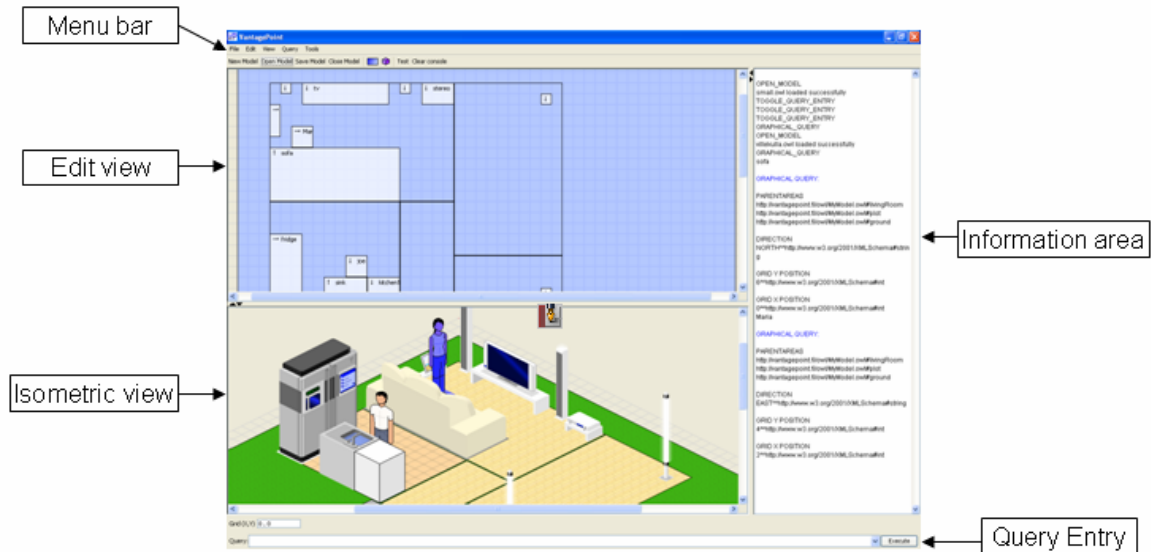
Menu bar

Edit view

Isometric view

Information area

Query Entry

VantagePoint

File Edit View Query Tools

New Model Open Model Save Model Close Model Text Clear console

tv

stereo

lite

sofa

fridge

joe

sink

kitchen

OPEN_MODEL
small.owl loaded successfully
TOGGLE_QUERY_ENTRY
TOGGLE_QUERY_ENTRY
TOGGLE_QUERY_ENTRY
GRAPHICAL_QUERY
OPEN_MODEL
elitekulla.owl loaded successfully
GRAPHICAL_QUERY
sofa

GRAPHICAL QUERY:

PARENTAREAS
http://vantagepoint.fi/owl/MyModel.owl#livingRoom
http://vantagepoint.fi/owl/MyModel.owl#plot
http://vantagepoint.fi/owl/MyModel.owl#ground

DIRECTION
NORTH^^http://www.w3.org/2001/XMLSchema#string

GRID Y POSITION
6^^http://www.w3.org/2001/XMLSchema#int

GRID X POSITION
0^^http://www.w3.org/2001/XMLSchema#int
Maria

GRAPHICAL QUERY:

PARENTAREAS
http://vantagepoint.fi/owl/MyModel.owl#livingRoom
http://vantagepoint.fi/owl/MyModel.owl#plot
http://vantagepoint.fi/owl/MyModel.owl#ground

DIRECTION
EAST^^http://www.w3.org/2001/XMLSchema#string

GRID Y POSITION
4^^http://www.w3.org/2001/XMLSchema#int

GRID X POSITION
2^^http://www.w3.org/2001/XMLSchema#int

Grid(X,Y): 0 , 0

Query:

Execute